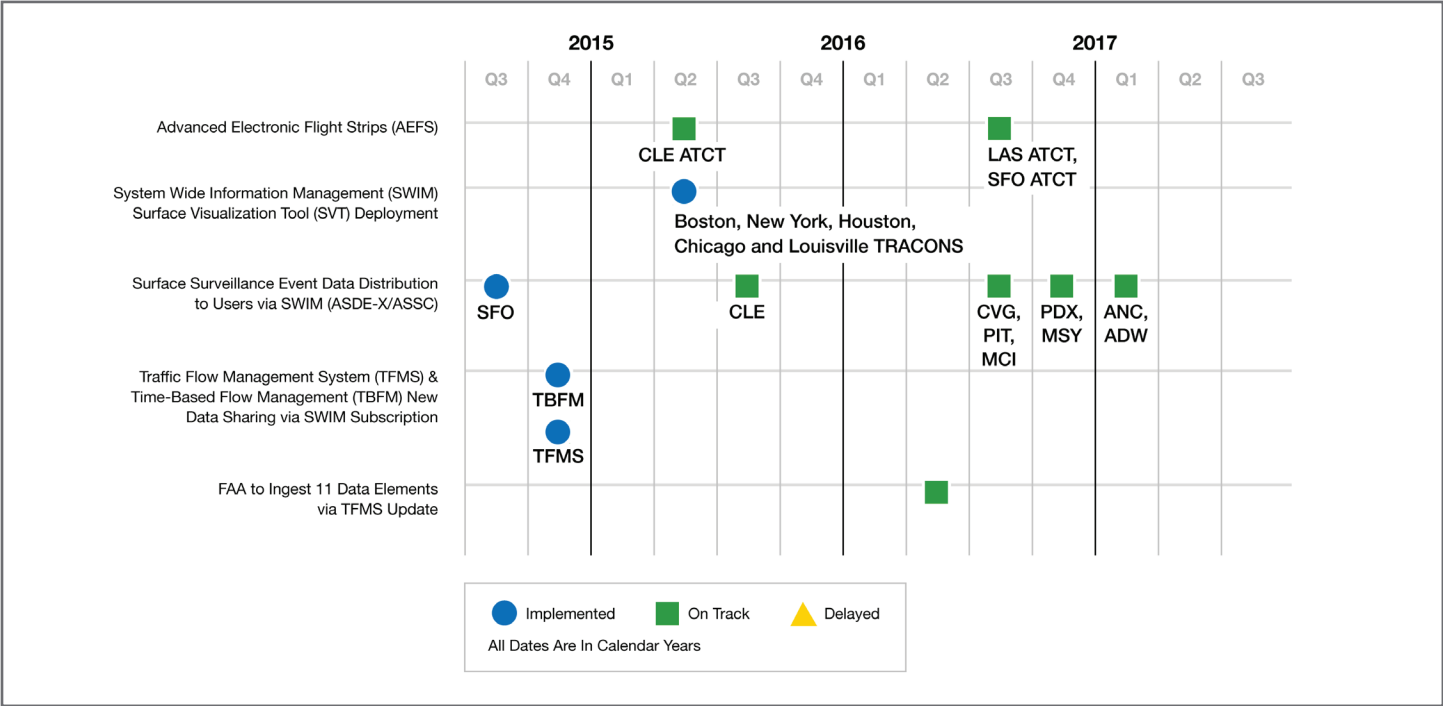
2015 2016 2017

Q3 Q4 Q1 Q2 Q3 Q4 Q1 Q2 Q3 Q4 Q1 Q2 Q3

Advanced Electronic Flight Strips (AEFS)

CLE ATCT

LAS ATCT, SFO ATCT

System Wide Information Management (SWIM) Surface Visualization Tool (SVT) Deployment

Boston, New York, Houston, Chicago and Louisville TRACONS

Surface Surveillance Event Data Distribution to Users via SWIM (ASDE-X/ASSC)

SFO

CLE

CVG, PIT, MCI

PDX, MSY

ANC, ADW

Traffic Flow Management System (TFMS) & Time-Based Flow Management (TBFM) New Data Sharing via SWIM Subscription

TBFM

TFMS

FAA to Ingest 11 Data Elements via TFMS Update

Implemented

On Track

Delayed

All Dates Are In Calendar Years